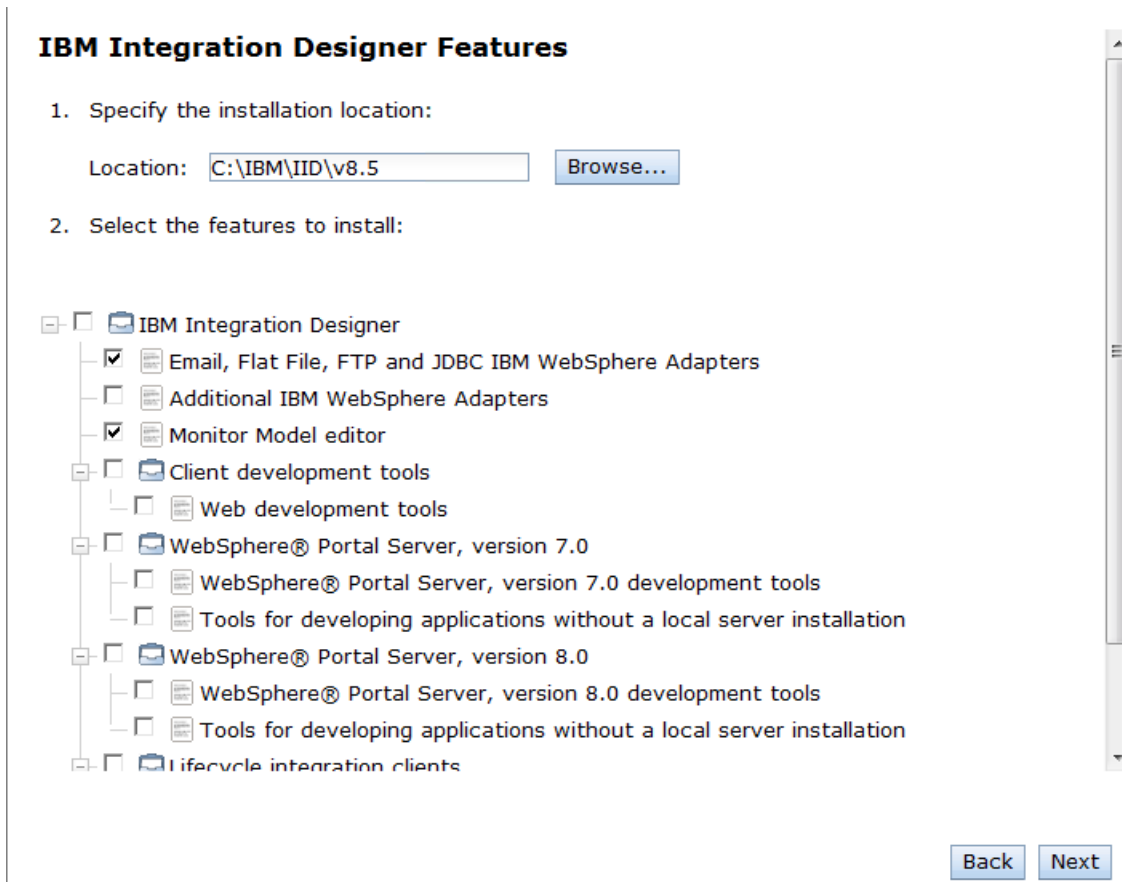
IBM Integration Designer Features

1. Specify the installation location:

Location: C:\IBM\IID\v8.5 Browse...

2. Select the features to install:

IBM Integration Designer
Email, Flat File, FTP and JDBC IBM WebSphere Adapters
Additional IBM WebSphere Adapters
Monitor Model editor
Client development tools
Web development tools
WebSphere® Portal Server, version 7.0
WebSphere® Portal Server, version 7.0 development tools
Tools for developing applications without a local server installation
WebSphere® Portal Server, version 8.0
WebSphere® Portal Server, version 8.0 development tools
Tools for developing applications without a local server installation
Lifecycle integration clients

Back Next